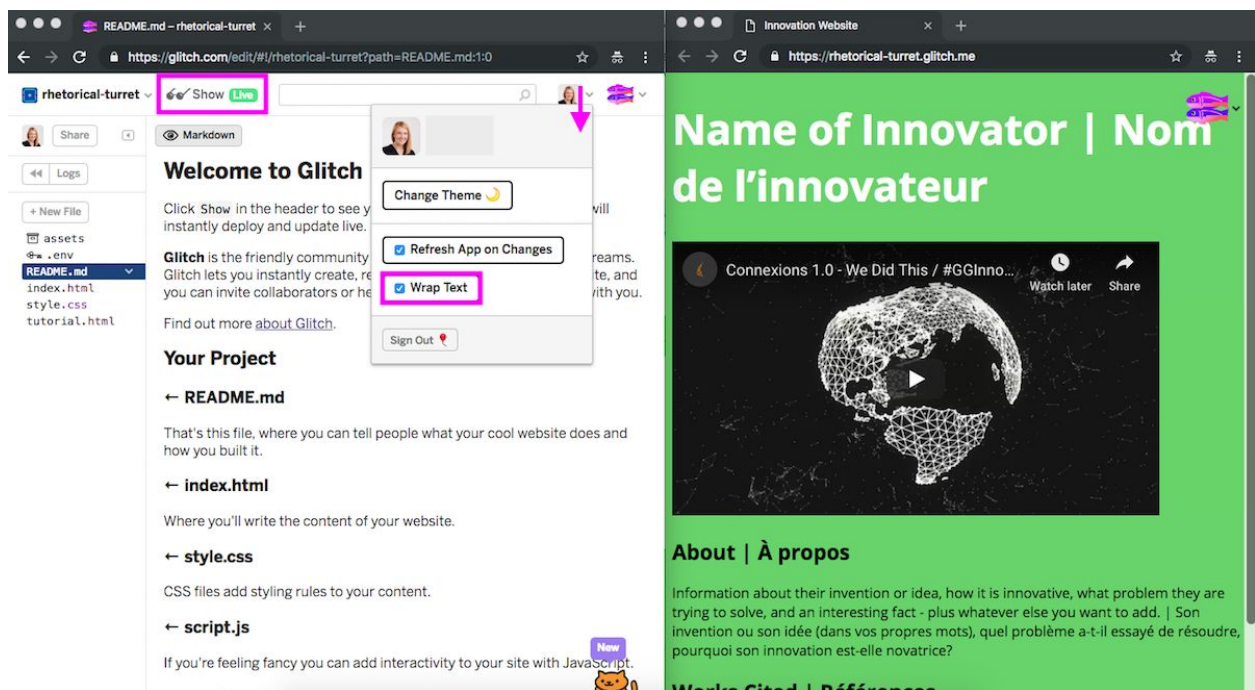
README.md – rhetorical-turret ×

https://glitch.com/edit/#!/rhetorical-turret?path=README.md:1:0

rhetorical-turret

Show Live

Share

Logs

+ New File

assets
.env
README.md
index.html
style.css
tutorial.html

Markdown

Welcome to Glitch

Click Show in the header to see y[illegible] will instantly deploy and update live.

Glitch is the friendly community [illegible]reams. Glitch lets you instantly create, re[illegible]te, and you can invite collaborators or he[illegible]with you.

Find out more about Glitch.

Your Project

← README.md

That's this file, where you can tell people what your cool website does and how you built it.

← index.html

Where you'll write the content of your website.

← style.css

CSS files add styling rules to your content.

← script.js

If you're feeling fancy you can add interactivity to your site with JavaScript.

New

Change Theme

Refresh App on Changes

Wrap Text

Sign Out

Innovation Website ×

https://rhetorical-turret.glitch.me

Name of Innovator | Nom de l'innovateur

Connexions 1.0 - We Did This / #GGInno...

Watch later

Share

About | À propos

Information about their invention or idea, how it is innovative, what problem they are trying to solve, and an interesting fact - plus whatever else you want to add. | Son invention ou son idée (dans vos propres mots), quel problème a-t-il essayé de résoudre, pourquoi son innovation est-elle novatrice?

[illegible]